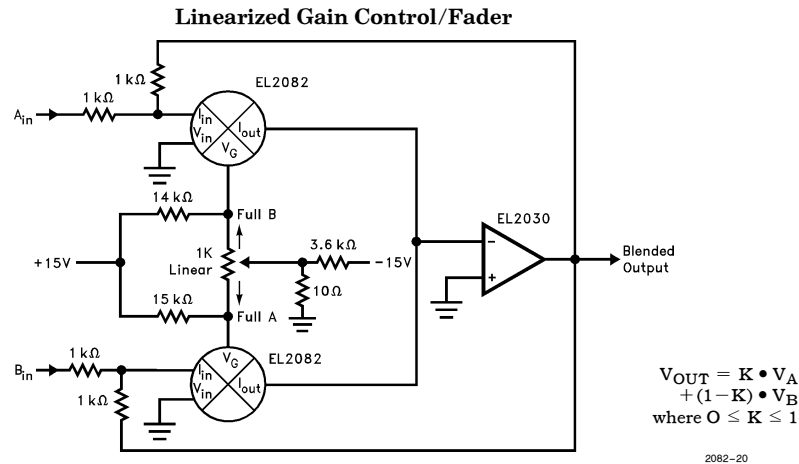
Linearized Gain Control/Fader

1 kΩ

$A_{in}$

1 kΩ

EL2082

$I_{in}$

$V_{in}$

$I_{out}$

$V_G$

14 kΩ

Full B

+15V

1K Linear

3.6 kΩ

−15V

10Ω

15 kΩ

Full A

EL2030

−

+

Blended Output

$B_{in}$

1 kΩ

1 kΩ

$V_G$

EL2082

$I_{in}$

$V_{in}$

$I_{out}$

$V_{OUT} = K \bullet V_A + (1-K) \bullet V_B$ where $O \leq K \leq 1$

2082–20